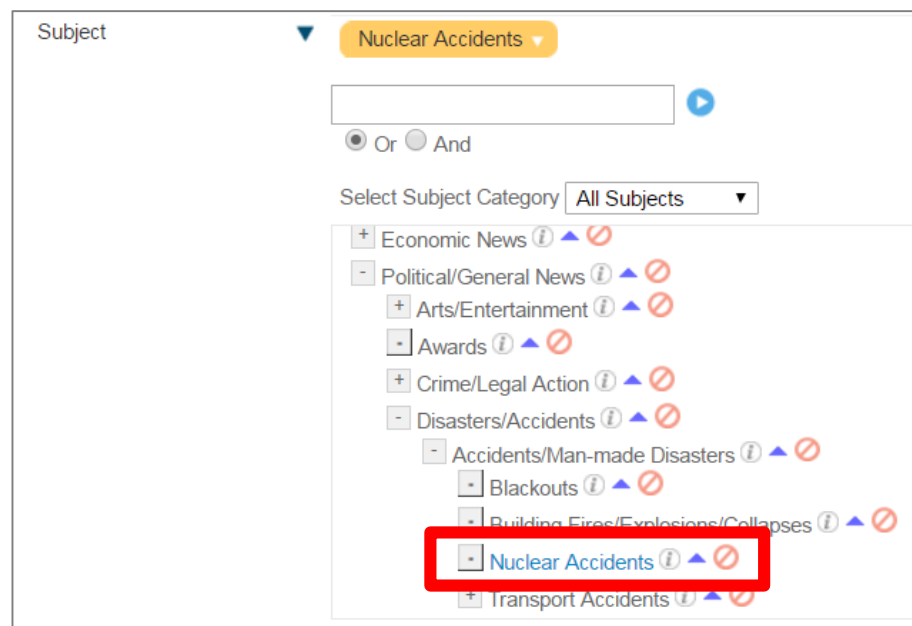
Subject

Nuclear Accidents

Or And

Select Subject Category All Subjects

+ Economic News
- Political/General News
+ Arts/Entertainment
- Awards
+ Crime/Legal Action
- Disasters/Accidents
- Accidents/Man-made Disasters
- Blackouts
- Building Fires/Explosions/Collapses
- Nuclear Accidents
+ Transport Accidents